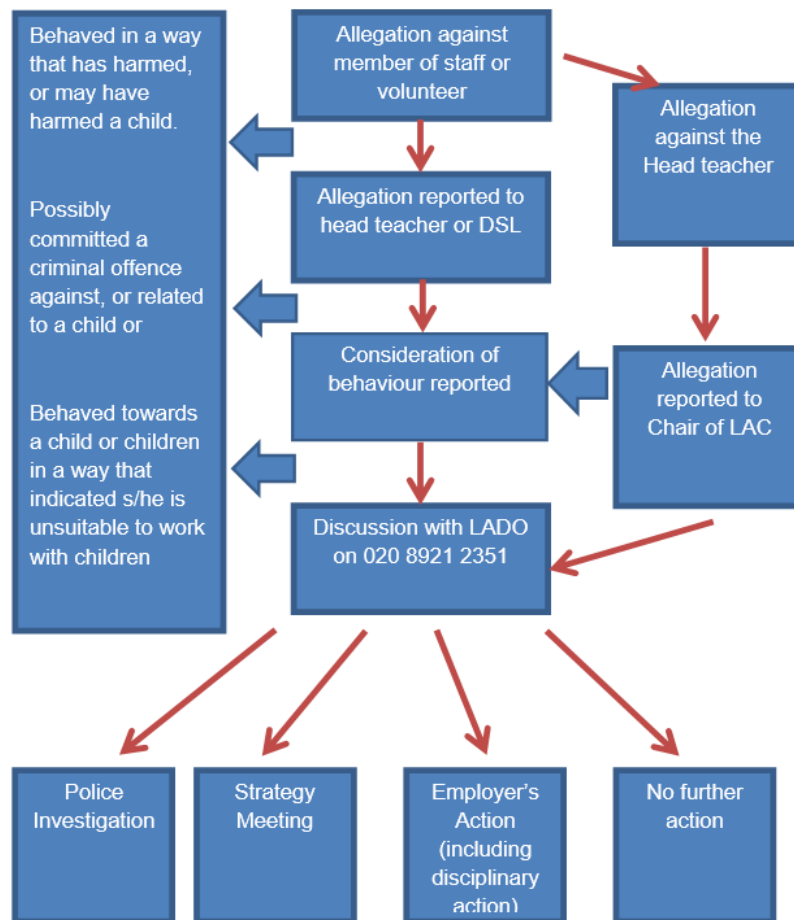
Allegation against member of staff or volunteer

Allegation against the Head teacher

Behaved in a way that has harmed, or may have harmed a child.

Possibly committed a criminal offence against, or related to a child or

Behaved towards a child or children in a way that indicated s/he is unsuitable to work with children

Allegation reported to head teacher or DSL

Consideration of behaviour reported

Allegation reported to Chair of LAC

Discussion with LADO on 020 8921 2351

Police Investigation

Strategy Meeting

Employer's Action (including disciplinary action)

No further action